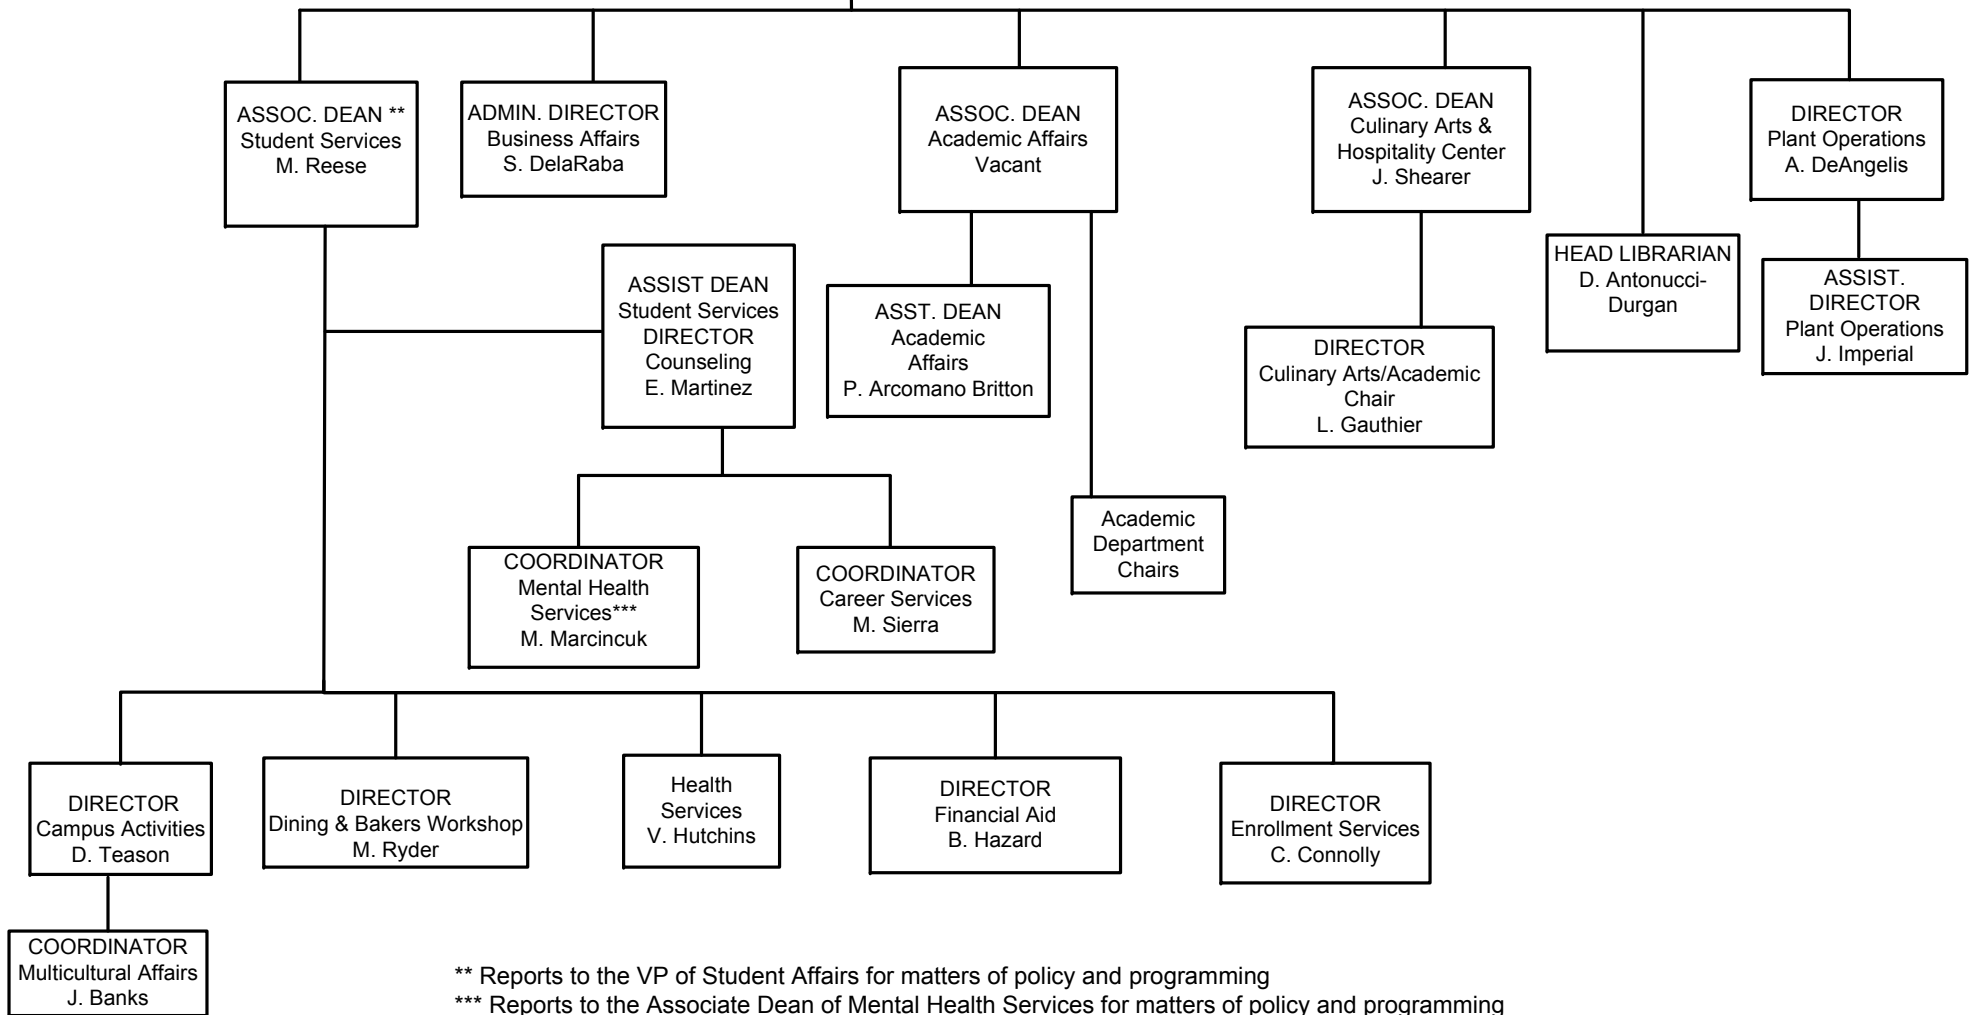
ASSOC. DEAN **
Student Services
M. Reese

ADMIN. DIRECTOR
Business Affairs
S. DelaRaba

ASSOC. DEAN
Academic Affairs
Vacant

ASSOC. DEAN
Culinary Arts &
Hospitality Center
J. Shearer

DIRECTOR
Plant Operations
A. DeAngelis

ASSIST DEAN
Student Services
DIRECTOR
Counseling
E. Martinez

ASST. DEAN
Academic
Affairs
P. Arcomano Britton

DIRECTOR
Culinary Arts/Academic
Chair
L. Gauthier

HEAD LIBRARIAN
D. Antonucci-Durgan

ASSIST.
DIRECTOR
Plant Operations
J. Imperial

Academic
Department
Chairs

COORDINATOR
Mental Health
Services***
M. Marcincuk

COORDINATOR
Career Services
M. Sierra

DIRECTOR
Campus Activities
D. Teason

DIRECTOR
Dining & Bakers Workshop
M. Ryder

Health
Services
V. Hutchins

DIRECTOR
Financial Aid
B. Hazard

DIRECTOR
Enrollment Services
C. Connolly

COORDINATOR
Multicultural Affairs
J. Banks

** Reports to the VP of Student Affairs for matters of policy and programming
*** Reports to the Associate Dean of Mental Health Services for matters of policy and programming